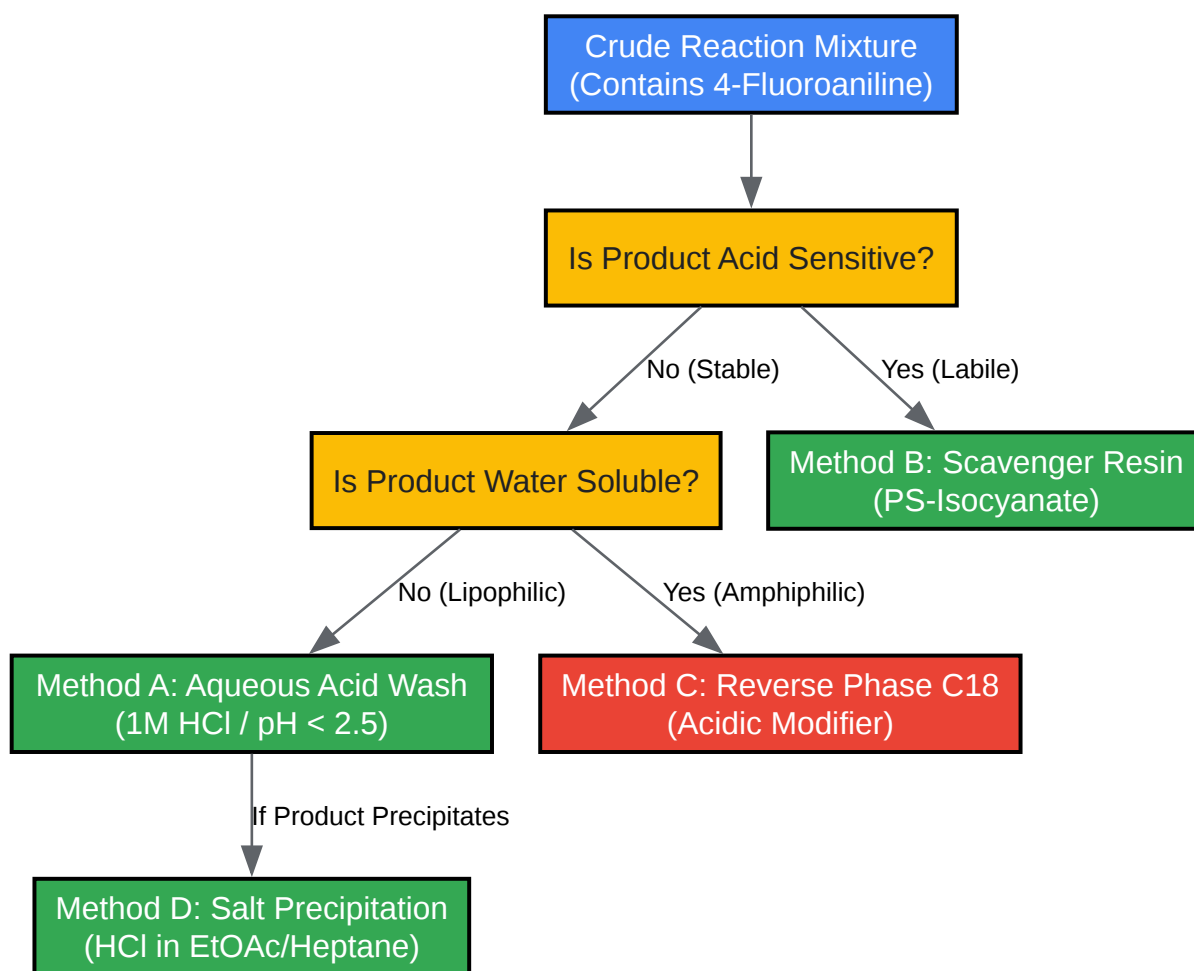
Crude Reaction Mixture
(Contains 4-Fluoroaniline)

Is Product Acid Sensitive?

No (Stable)

Yes (Labile)

Is Product Water Soluble?

Method B: Scavenger Resin
(PS-Isocyanate)

No (Lipophilic)

Yes (Amphiphilic)

Method A: Aqueous Acid Wash
(1M HCl / pH < 2.5)

Method C: Reverse Phase C18
(Acidic Modifier)

If Product Precipitates

Method D: Salt Precipitation
(HCl in EtOAc/Heptane)